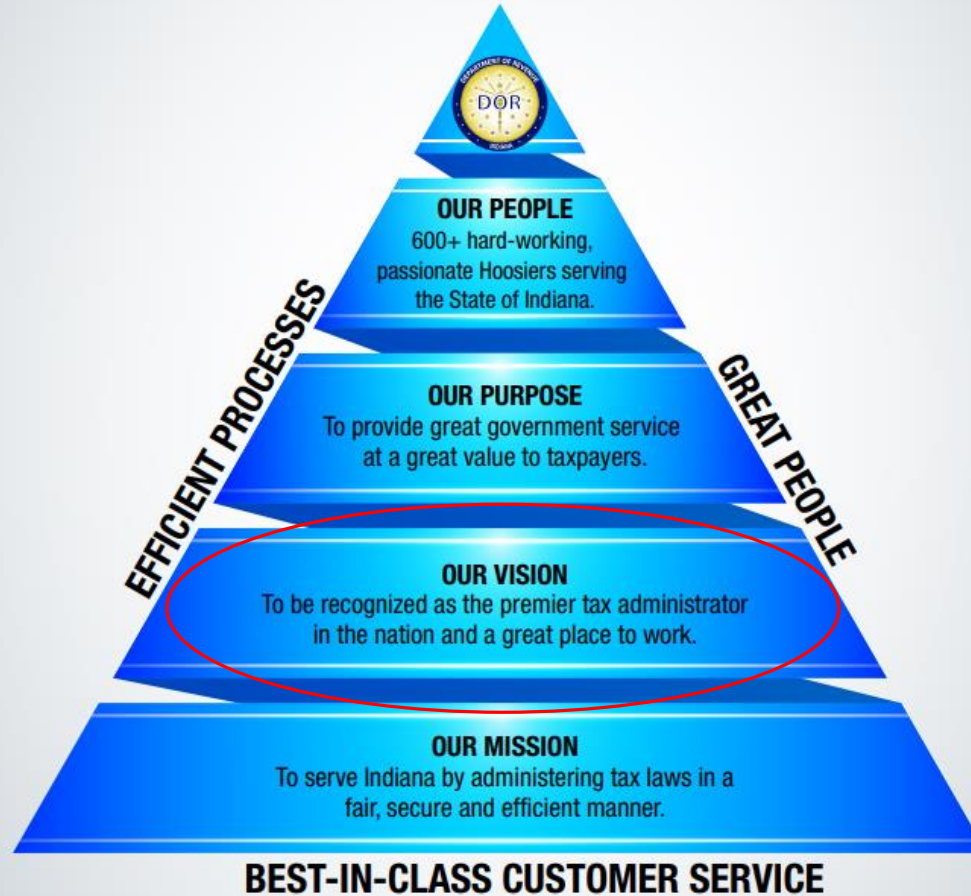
DEPARTMENT OF REVENUE
DOR
INDIANA

OUR PEOPLE
600+ hard-working, passionate Hoosiers serving the State of Indiana.

OUR PURPOSE
To provide great government service at a great value to taxpayers.

OUR VISION
To be recognized as the premier tax administrator in the nation and a great place to work.

OUR MISSION
To serve Indiana by administering tax laws in a fair, secure and efficient manner.

EFFICIENT PROCESSES

GREAT PEOPLE

BEST-IN-CLASS CUSTOMER SERVICE